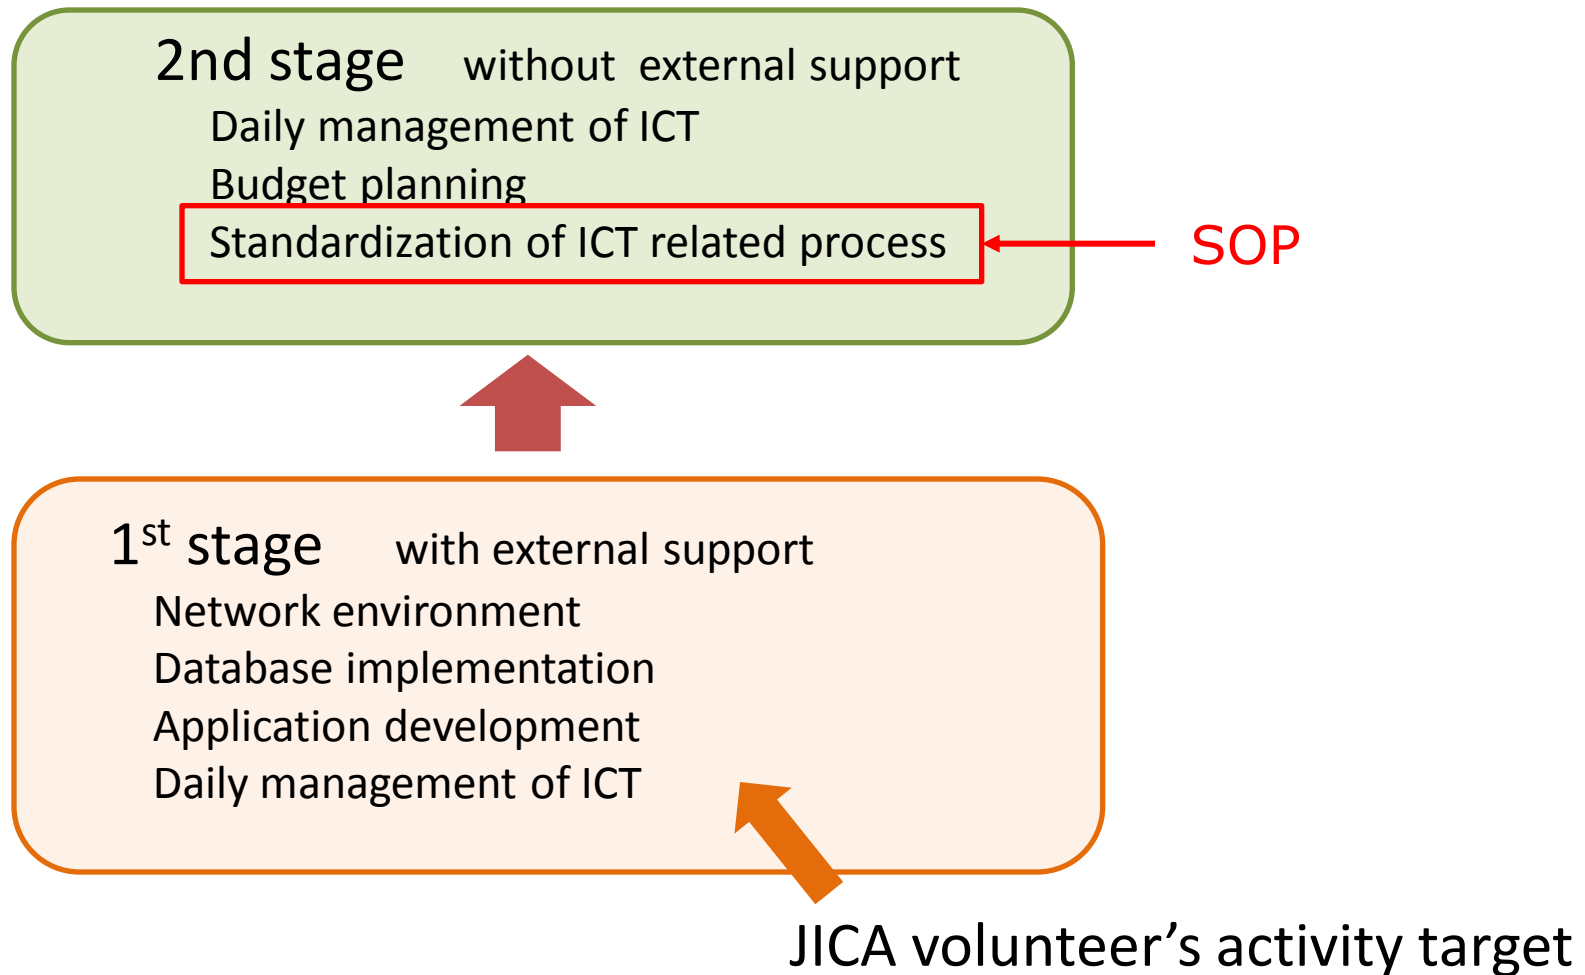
2nd stage without external support
Daily management of ICT
Budget planning
Standardization of ICT related process

SOP

1$^{st}$ stage with external support
Network environment
Database implementation
Application development
Daily management of ICT

JICA volunteer’s activity target